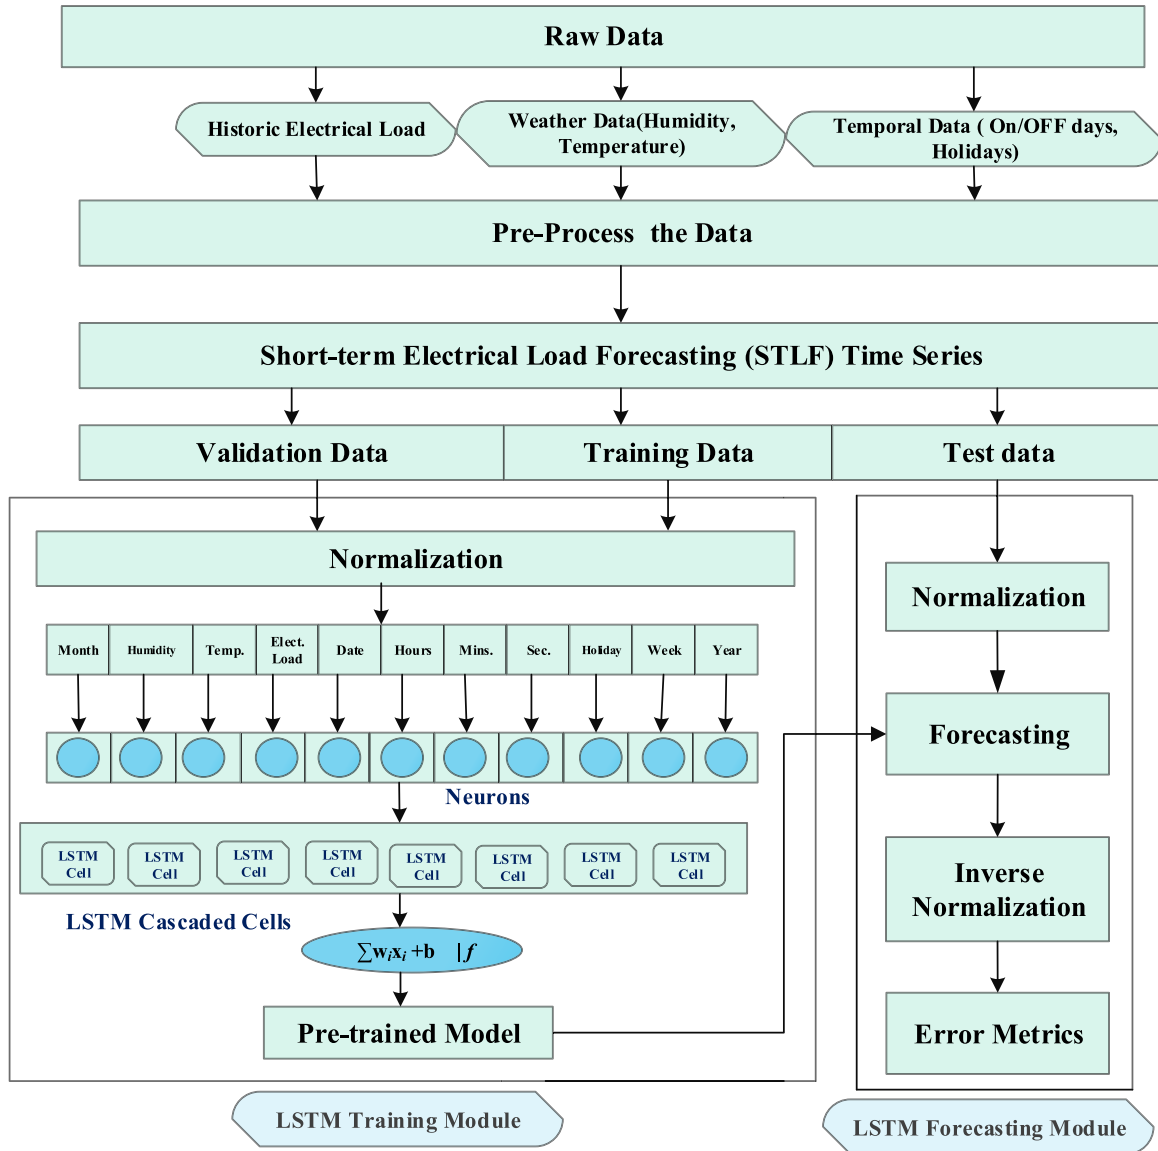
Raw Data

Historic Electrical Load

Weather Data(Humidity, Temperature)

Temporal Data ( On/OFF days, Holidays)

Pre-Process the Data

Short-term Electrical Load Forecasting (STLF) Time Series

Validation Data

Training Data

Test data

Normalization

| Month | Humidity | Temp. | Elect. Load | Date | Hours | Mins. | Sec. | Holiday | Week | Year |
|---|---|---|---|---|---|---|---|---|---|---|

Neurons

LSTM Cell

LSTM Cell

LSTM Cell

LSTM Cell

LSTM Cell

LSTM Cell

LSTM Cell

LSTM Cell

LSTM Cascaded Cells

$\sum w_i x_i + b \quad | f$

Pre-trained Model

Normalization

Forecasting

Inverse Normalization

Error Metrics

LSTM Training Module

LSTM Forecasting Module